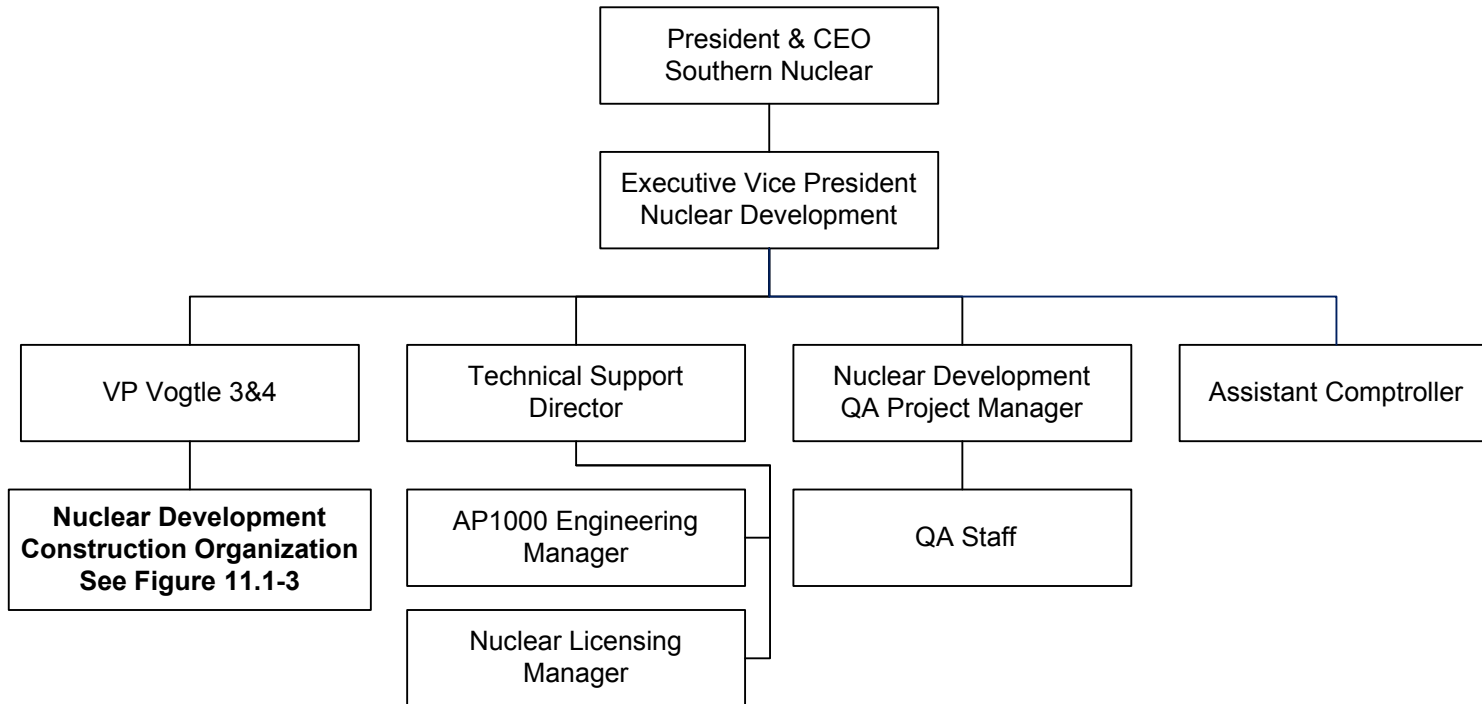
President & CEO
Southern Nuclear

Executive Vice President
Nuclear Development

VP Vogtle 3&4

Technical Support
Director

Nuclear Development
QA Project Manager

Assistant Comptroller

**Nuclear Development Construction Organization See Figure 11.1-3**

AP1000 Engineering
Manager

Nuclear Licensing
Manager

QA Staff